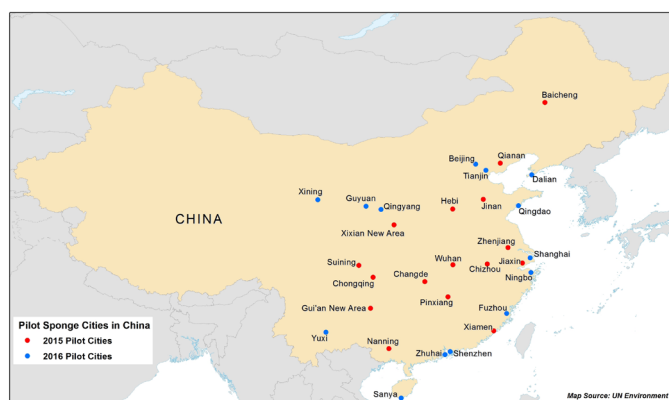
Baicheng

Qianan

Beijing

Tianjin

Dalian

Xining

Guyuan

Qingyang

Hebi

Jinan

Qingdao

CHINA

Xixian New Area

Zhenjiang

Shanghai

Suining

Wuhan

Jiaxing

Chizhou

Changde

Ningbo

Chongqing

Pinxiang

Gui'an New Area

Fuzhou

Pilot Sponge Cities in China

2015 Pilot Cities

2016 Pilot Cities

Xiamen

Yuxi

Nanning

Zhuhai

Shenzhen

Sanya

Map Source: UN Environment